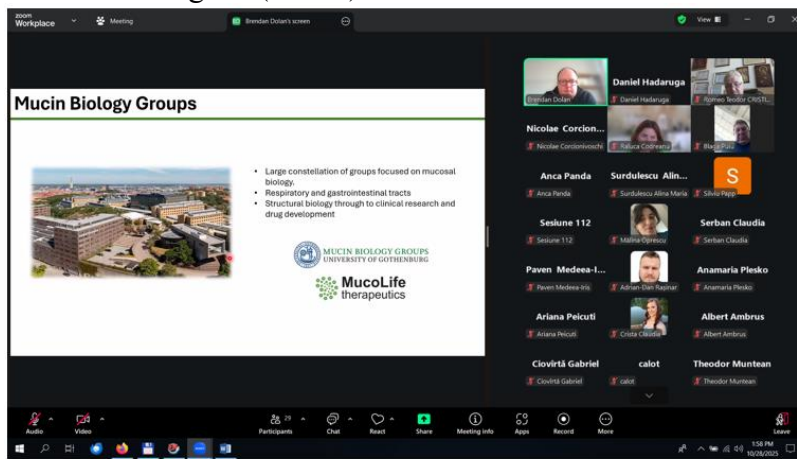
zoom Workplace Meeting Brendan Dolan's screen View

Mucin Biology Groups

• Large constellation of groups focused on mucosal biology.
• Respiratory and gastrointestinal tracts
• Structural biology through to clinical research and drug development

MUCIN BIOLOGY GROUPS
UNIVERSITY OF GOTHENBURG

MucoLife therapeutics

Brendan Dolan
Daniel Hadaruga
Daniel Hadaruga
Romeo Teodor CRISTI...
Nicolae Corcion...
Nicolae Corcionivoschi
Raluca Codreanu
Blaga Puiu
Anca Panda
Anca Panda
Surdulescu Alin...
Surdulescu Alina Maria
S
Silviu Papp
Sesiune 112
Sesiune 112
Malina Oprescu
Serban Claudia
Serban Claudia
Paven Medeea-I...
Paven Medeea-Iris
Adrian-Dan Rasinar
Anamaria Plesko
Anamaria Plesko
Ariana Peicuti
Ariana Peicuti
Crista Claudia
Albert Ambrus
Albert Ambrus
Ciovîrtă Gabriel
Ciovîrtă Gabriel
calot
calot
Theodor Muntean
Theodor Muntean

Audio Video Participants 29 Chat React Share Meeting info Apps Record More Leave

1:58 PM 10/28/2025